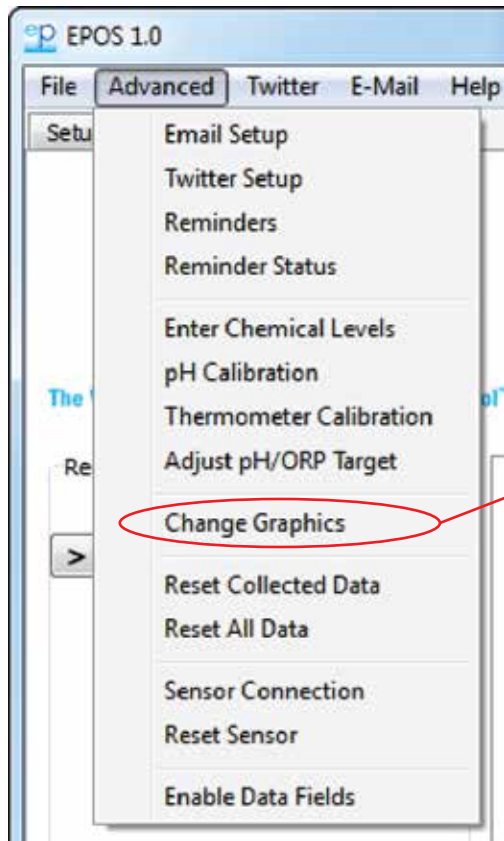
EPOS 1.0

File Advanced Twitter E-Mail Help

Setu

Email Setup
Twitter Setup
Reminders
Reminder Status

Enter Chemical Levels
pH Calibration
Thermometer Calibration
Adjust pH/ORP Target

Change Graphics

Reset Collected Data
Reset All Data

Sensor Connection
Reset Sensor

Enable Data Fields

The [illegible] ol

Re

>